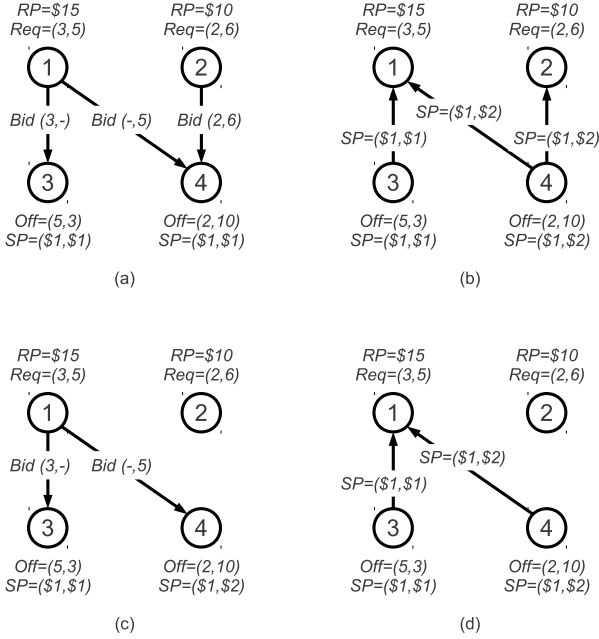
RP=\$15
Req=(3,5)

RP=\$10
Req=(2,6)

1

2

Bid (3,-)

Bid (-,5)

Bid (2,6)

3

4

Off=(5,3)
SP=(\$1,\$1)

Off=(2,10)
SP=(\$1,\$1)

(a)

RP=\$15
Req=(3,5)

RP=\$10
Req=(2,6)

1

2

SP=(\$1,\$2)

SP=(\$1,\$1)

SP=(\$1,\$2)

3

4

Off=(5,3)
SP=(\$1,\$1)

Off=(2,10)
SP=(\$1,\$2)

(b)

RP=\$15
Req=(3,5)

RP=\$10
Req=(2,6)

1

2

Bid (3,-)

Bid (-,5)

3

4

Off=(5,3)
SP=(\$1,\$1)

Off=(2,10)
SP=(\$1,\$2)

(c)

RP=\$15
Req=(3,5)

RP=\$10
Req=(2,6)

1

2

SP=(\$1,\$2)

SP=(\$1,\$1)

3

4

Off=(5,3)
SP=(\$1,\$1)

Off=(2,10)
SP=(\$1,\$2)

(d)